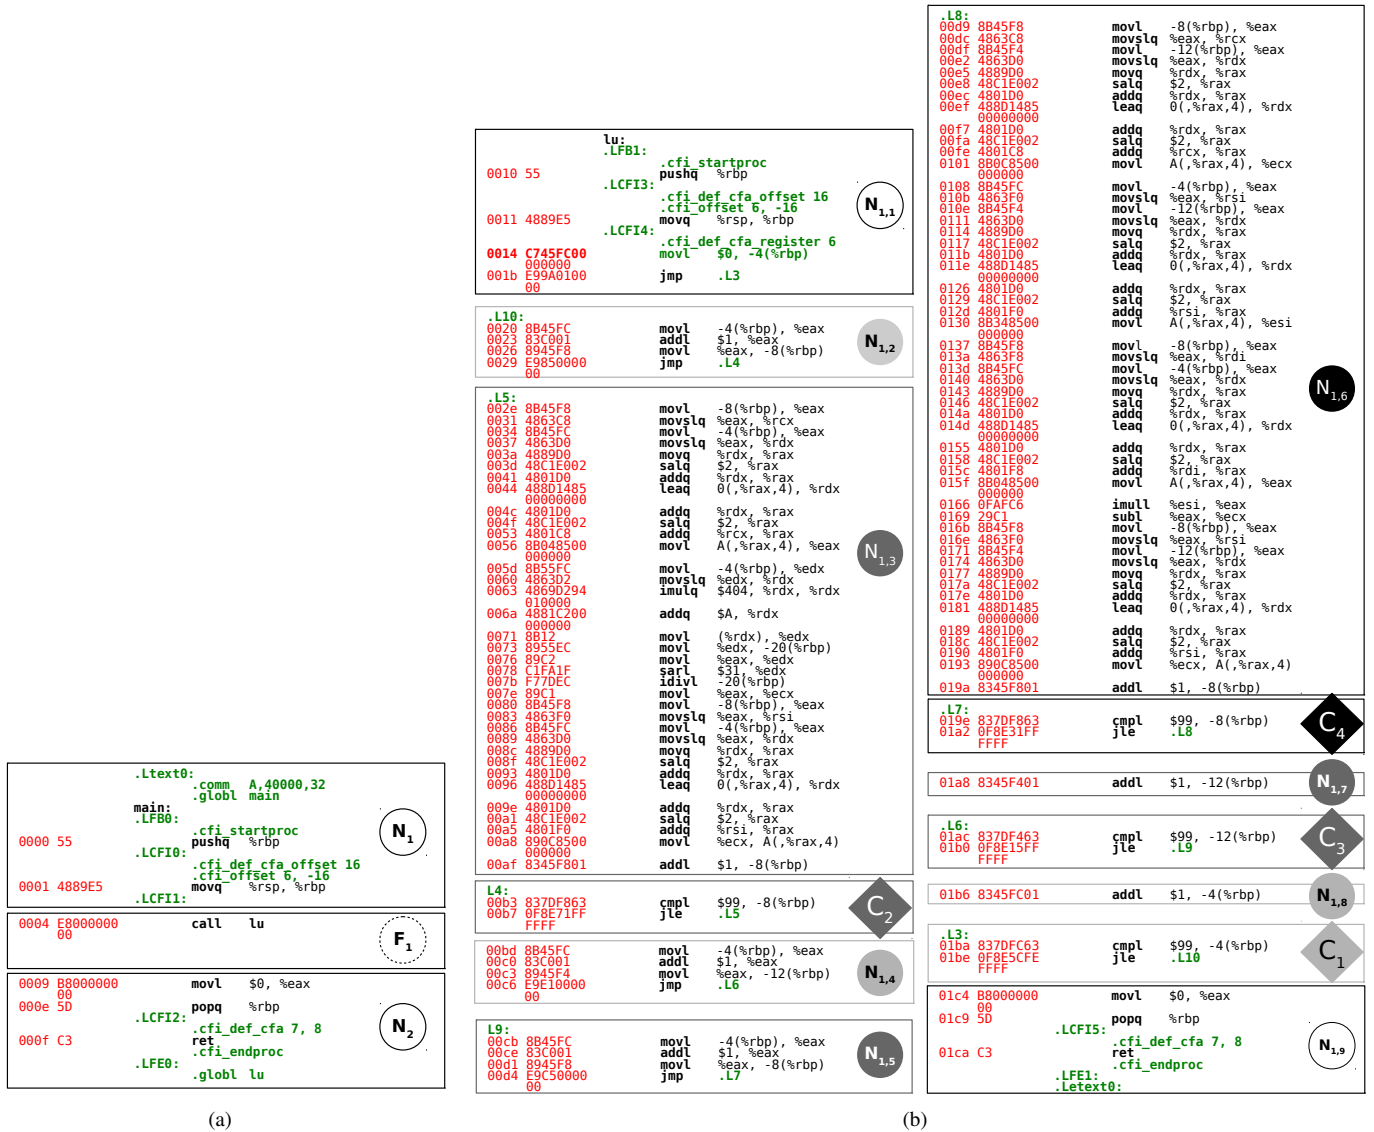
.Ltext0:
.comm A,40000,32
.globl main
main:
.LFB0:
.cfi_startproc
0000 55 pushq %rbp
.LCFI0:
.cfi_def_cfa_offset 16
.cfi_offset 6, -16
0001 4889E5 movq %rsp, %rbp
.LCFI1:
$N_1$

0004 E8000000 call lu
00
$F_1$

0009 B8000000 movl $0, %eax
00
000e 5D popq %rbp
.LCFI2:
.cfi_def_cfa 7, 8
000f C3 ret
.cfi_endproc
.LFE0:
.globl lu
$N_2$

(a)

lu:
.LFB1:
.cfi_startproc
0010 55 pushq %rbp
.LCFI3:
.cfi_def_cfa_offset 16
.cfi_offset 6, -16
0011 4889E5 movq %rsp, %rbp
.LCFI4:
.cfi_def_cfa_register 6
0014 C745FC00 movl $0, -4(%rbp)
000000
001b E99A0100 jmp .L3
00
$N_{1,1}$

.L10:
0020 8B45FC movl -4(%rbp), %eax
0023 83C001 addl $1, %eax
0026 8945F8 movl %eax, -8(%rbp)
0029 E9850000 jmp .L4
00
$N_{1,2}$

.L5:
002e 8B45F8 movl -8(%rbp), %eax
0031 4863C8 movslq %eax, %rcx
0034 8B45FC movl -4(%rbp), %eax
0037 4863D0 movslq %eax, %rdx
003a 4889D0 movq %rdx, %rax
003d 48C1E002 salq $2, %rax
0041 4801D0 addq %rdx, %rax
0044 488D1485 leaq 0(,%rax,4), %rdx
00000000
004c 4801D0 addq %rdx, %rax
004f 48C1E002 salq $2, %rax
0053 4801C8 addq %rcx, %rax
0056 8B048500 movl A(,%rax,4), %eax
000000
005d 8B55FC movl -4(%rbp), %edx
0060 4863D2 movslq %edx, %rdx
0063 4869D294 imulq $404, %rdx, %rdx
010000
006a 4881C200 addq $A, %rdx
000000
0071 8B12 movl (%rdx), %edx
0073 8955EC movl %edx, -20(%rbp)
0076 89C2 movl %eax, %edx
0078 C1FA1F sarl $31, %edx
007b F77DEC idivl -20(%rbp)
007e 89C1 movl %eax, %ecx
0080 8B45F8 movl -8(%rbp), %eax
0083 4863F0 movslq %eax, %rsi
0086 8B45FC movl -4(%rbp), %eax
0089 4863D0 movslq %eax, %rdx
008c 4889D0 movq %rdx, %rax
008f 48C1E002 salq $2, %rax
0093 4801D0 addq %rdx, %rax
0096 488D1485 leaq 0(,%rax,4), %rdx
00000000
009e 4801D0 addq %rdx, %rax
00a1 48C1E002 salq $2, %rax
00a5 4801F0 addq %rsi, %rax
00a8 890C8500 movl %ecx, A(,%rax,4)
000000
00af 8345F801 addl $1, -8(%rbp)
$N_{1,3}$

L4:
00b3 837DF863 cmpl $99, -8(%rbp)
00b7 0F8E71FF jle .L5
FFFF
$C_2$

00bd 8B45FC movl -4(%rbp), %eax
00c0 83C001 addl $1, %eax
00c3 8945F4 movl %eax, -12(%rbp)
00c6 E9E10000 jmp .L6
00
$N_{1,4}$

L9:
00cb 8B45FC movl -4(%rbp), %eax
00ce 83C001 addl $1, %eax
00d1 8945F8 movl %eax, -8(%rbp)
00d4 E9C50000 jmp .L7
00
$N_{1,5}$

.L8:
00d9 8B45F8 movl -8(%rbp), %eax
00dc 4863C8 movslq %eax, %rcx
00df 8B45F4 movl -12(%rbp), %eax
00e2 4863D0 movslq %eax, %rdx
00e5 4889D0 movq %rdx, %rax
00e8 48C1E002 salq $2, %rax
00ec 4801D0 addq %rdx, %rax
00ef 488D1485 leaq 0(,%rax,4), %rdx
00000000
00f7 4801D0 addq %rdx, %rax
00fa 48C1E002 salq $2, %rax
00fe 4801C8 addq %rcx, %rax
0101 8B0C8500 movl A(,%rax,4), %ecx
000000
0108 8B45FC movl -4(%rbp), %eax
010b 4863F0 movslq %eax, %rsi
010e 8B45F4 movl -12(%rbp), %eax
0111 4863D0 movslq %eax, %rdx
0114 4889D0 movq %rdx, %rax
0117 48C1E002 salq $2, %rax
011b 4801D0 addq %rdx, %rax
011e 488D1485 leaq 0(,%rax,4), %rdx
00000000
0126 4801D0 addq %rdx, %rax
0129 48C1E002 salq $2, %rax
012d 4801F0 addq %rsi, %rax
0130 8B348500 movl A(,%rax,4), %esi
000000
0137 8B45F8 movl -8(%rbp), %eax
013a 4863F8 movslq %eax, %rdi
013d 8B45FC movl -4(%rbp), %eax
0140 4863D0 movslq %eax, %rdx
0143 4889D0 movq %rdx, %rax
0146 48C1E002 salq $2, %rax
014a 4801D0 addq %rdx, %rax
014d 488D1485 leaq 0(,%rax,4), %rdx
00000000
0155 4801D0 addq %rdx, %rax
0158 48C1E002 salq $2, %rax
015c 4801F8 addq %rdi, %rax
015f 8B048500 movl A(,%rax,4), %eax
000000
0166 0FAFC6 imull %esi, %eax
0169 29C1 subl %eax, %ecx
016b 8B45F8 movl -8(%rbp), %eax
016e 4863F0 movslq %eax, %rsi
0171 8B45F4 movl -12(%rbp), %eax
0174 4863D0 movslq %eax, %rdx
0177 4889D0 movq %rdx, %rax
017a 48C1E002 salq $2, %rax
017e 4801D0 addq %rdx, %rax
0181 488D1485 leaq 0(,%rax,4), %rdx
00000000
0189 4801D0 addq %rdx, %rax
018c 48C1E002 salq $2, %rax
0190 4801F0 addq %rsi, %rax
0193 890C8500 movl %ecx, A(,%rax,4)
000000
019a 8345F801 addl $1, -8(%rbp)
$N_{1,6}$

.L7:
019e 837DF863 cmpl $99, -8(%rbp)
01a2 0F8E31FF jle .L8
FFFF
$C_4$

01a8 8345F401 addl $1, -12(%rbp)
$N_{1,7}$

.L6:
01ac 837DF463 cmpl $99, -12(%rbp)
01b0 0F8E15FF jle .L9
FFFF
$C_3$

01b6 8345FC01 addl $1, -4(%rbp)
$N_{1,8}$

.L3:
01ba 837DFC63 cmpl $99, -4(%rbp)
01be 0F8E5CFE jle .L10
FFFF
$C_1$

01c4 B8000000 movl $0, %eax
00
01c9 5D popq %rbp
.LCFI5:
.cfi_def_cfa 7, 8
01ca C3 ret
.cfi_endproc
.LFE1:
.Letext0:
$N_{1,9}$

(b)